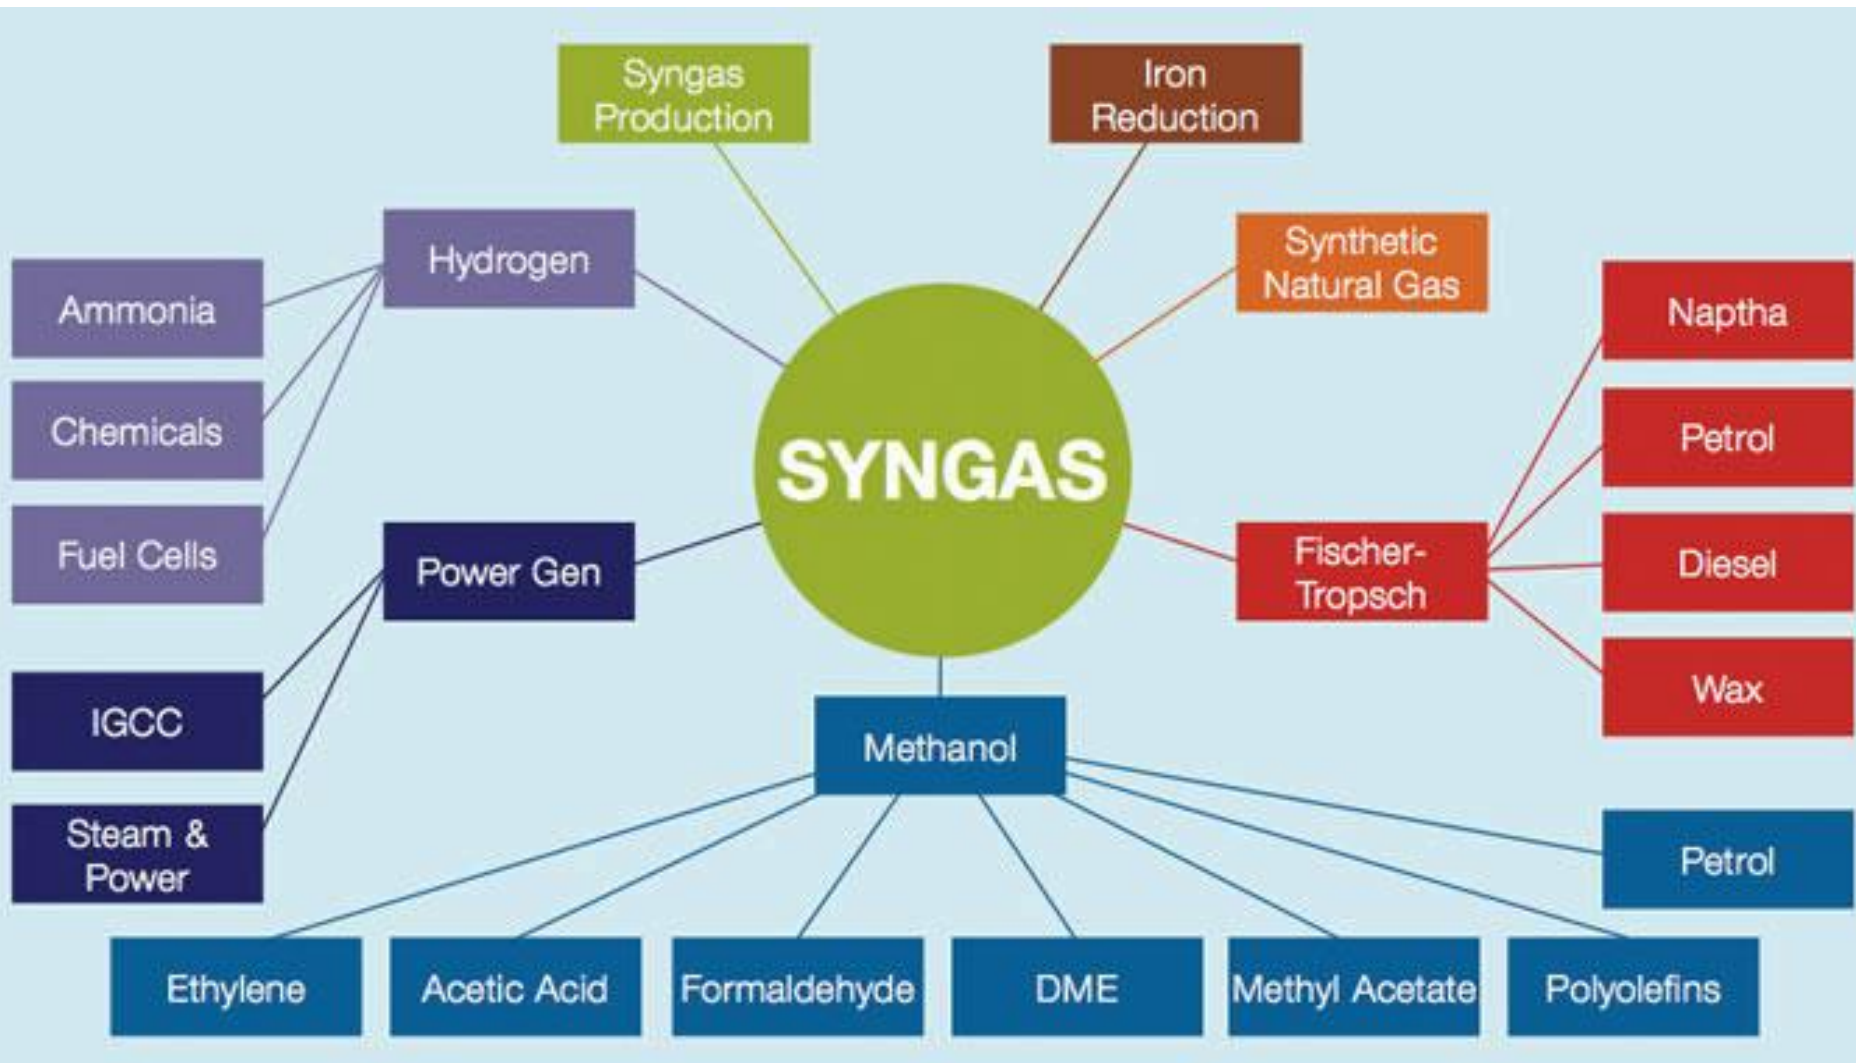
Syngas Production

Iron Reduction

Hydrogen

Synthetic Natural Gas

Ammonia

Chemicals

Fuel Cells

SYNGAS

Naptha

Petrol

Diesel

Wax

Power Gen

Fischer-Tropsch

IGCC

Steam & Power

Methanol

Petrol

Ethylene

Acetic Acid

Formaldehyde

DME

Methyl Acetate

Polyolefins